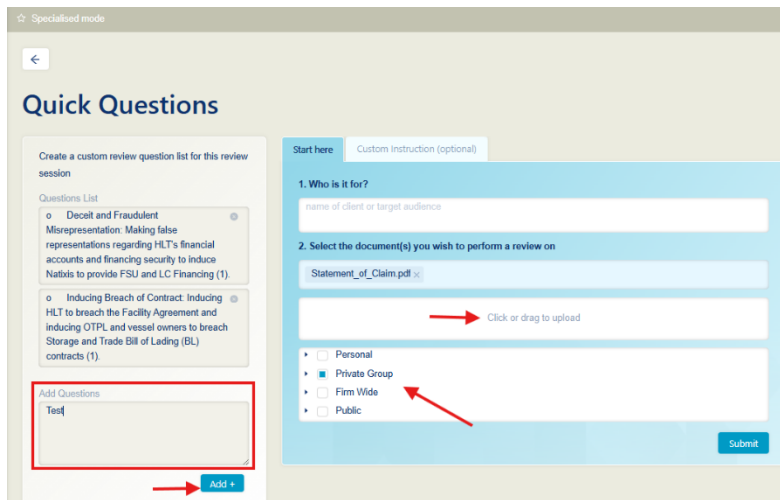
☆ Specialised mode

←

Quick Questions

Create a custom review question list for this review session

Questions List

o Deceit and Fraudulent Misrepresentation: Making false representations regarding HLT's financial accounts and financing security to induce Natixis to provide FSU and LC Financing (1).

o Inducing Breach of Contract: Inducing HLT to breach the Facility Agreement and inducing OTPL and vessel owners to breach Storage and Trade Bill of Lading (BL) contracts (1).

Add Questions

Test

Add +

Start here | Custom Instruction (optional)

1. Who is it for?

name of client or target audience

2. Select the document(s) you wish to perform a review on

Statement_of_Claim.pdf ×

Click or drag to upload

Personal

Private Group

Firm Wide

Public

Submit